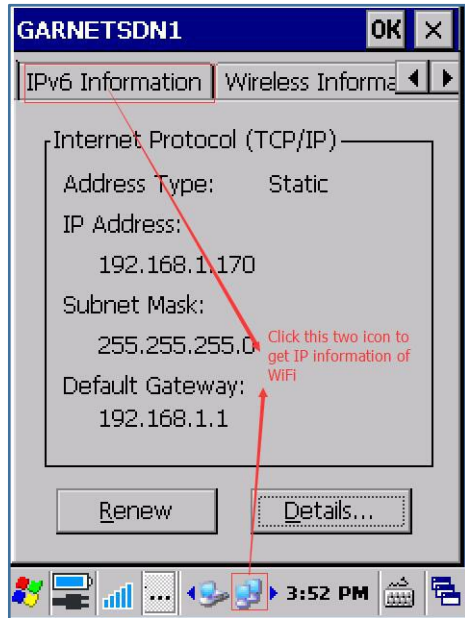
GARNETSDN1 OK ×

IPv6 Information Wireless Informa

Internet Protocol (TCP/IP)

Address Type: Static

IP Address:

192.168.1.170

Subnet Mask:

255.255.255.0

Default Gateway:

192.168.1.1

Click this two icon to get IP information of WiFi

Renew

Details...

3:52 PM